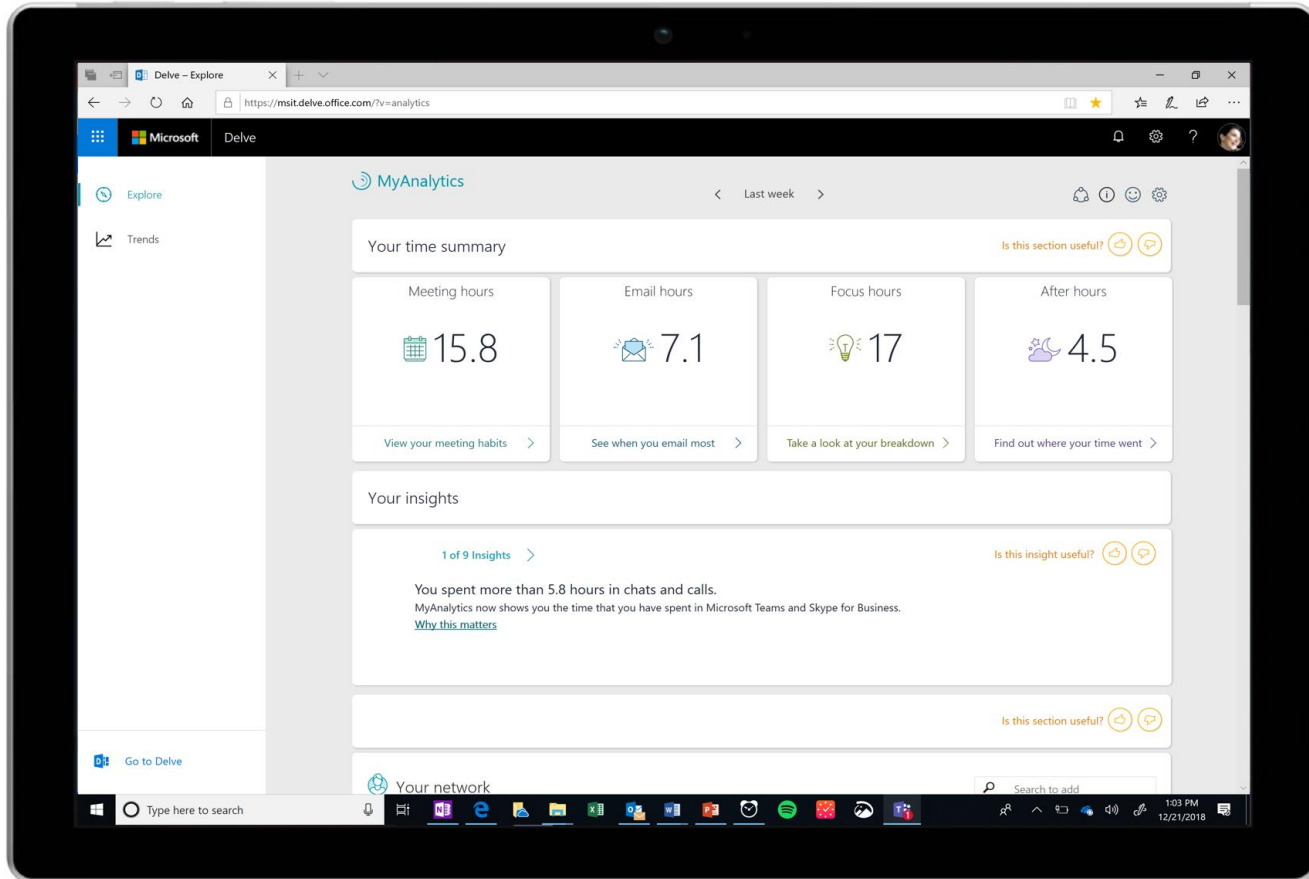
Delve – Explore

https://msit.delve.office.com/?v=analytics

Microsoft Delve

Explore

Trends

MyAnalytics

Last week

Your time summary

Is this section useful?

Meeting hours

15.8

View your meeting habits

Email hours

7.1

See when you email most

Focus hours

17

Take a look at your breakdown

After hours

4.5

Find out where your time went

Your insights

1 of 9 Insights

Is this insight useful?

You spent more than 5.8 hours in chats and calls.

MyAnalytics now shows you the time that you have spent in Microsoft Teams and Skype for Business.

Why this matters

Is this section useful?

Your network

Search to add

Go to Delve

Type here to search

1:03 PM
12/21/2018